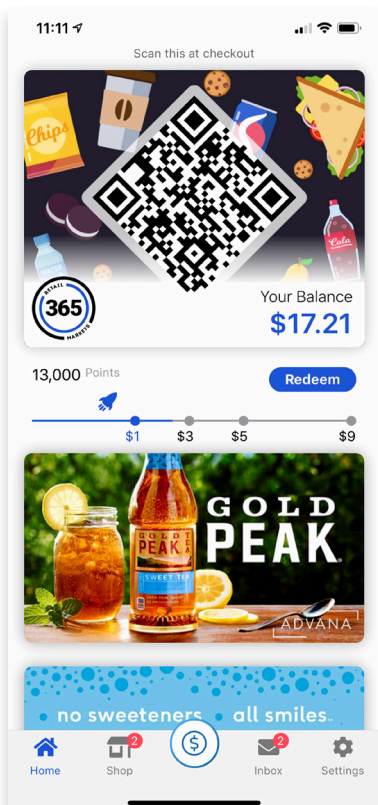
11:11

Scan this at checkout

Chips

Cola

365 RETAIL MARKETS

Your Balance
$17.21

13,000 Points

Redeem

$1 $3 $5 $9

GOLD PEAK
SWEET TEA

GOLD PEAK

ADVANA

no sweeteners all smiles

Home
2
Shop
$
2
Inbox
Settings